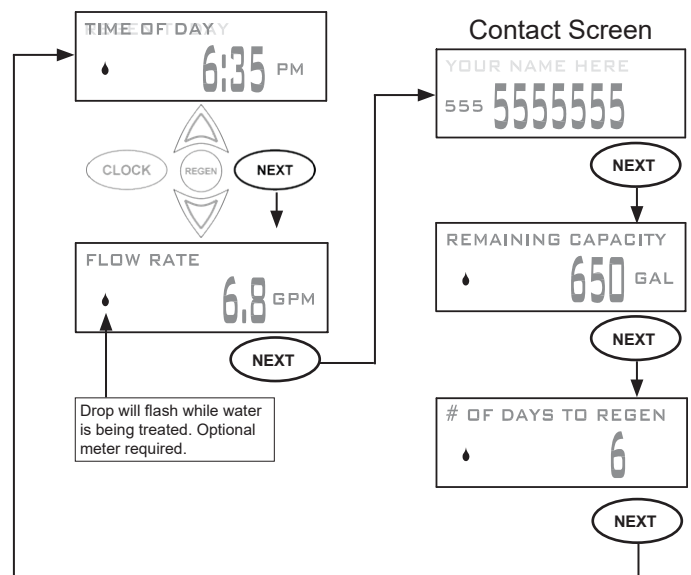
TIME OF DAY

6:35 PM

CLOCK

REGEN

NEXT

FLOW RATE

6.8 GPM

NEXT

Drop will flash while water is being treated. Optional meter required.

Contact Screen

YOUR NAME HERE

555 5555555

NEXT

REMAINING CAPACITY

650 GAL

NEXT

# OF DAYS TO REGEN

6

NEXT